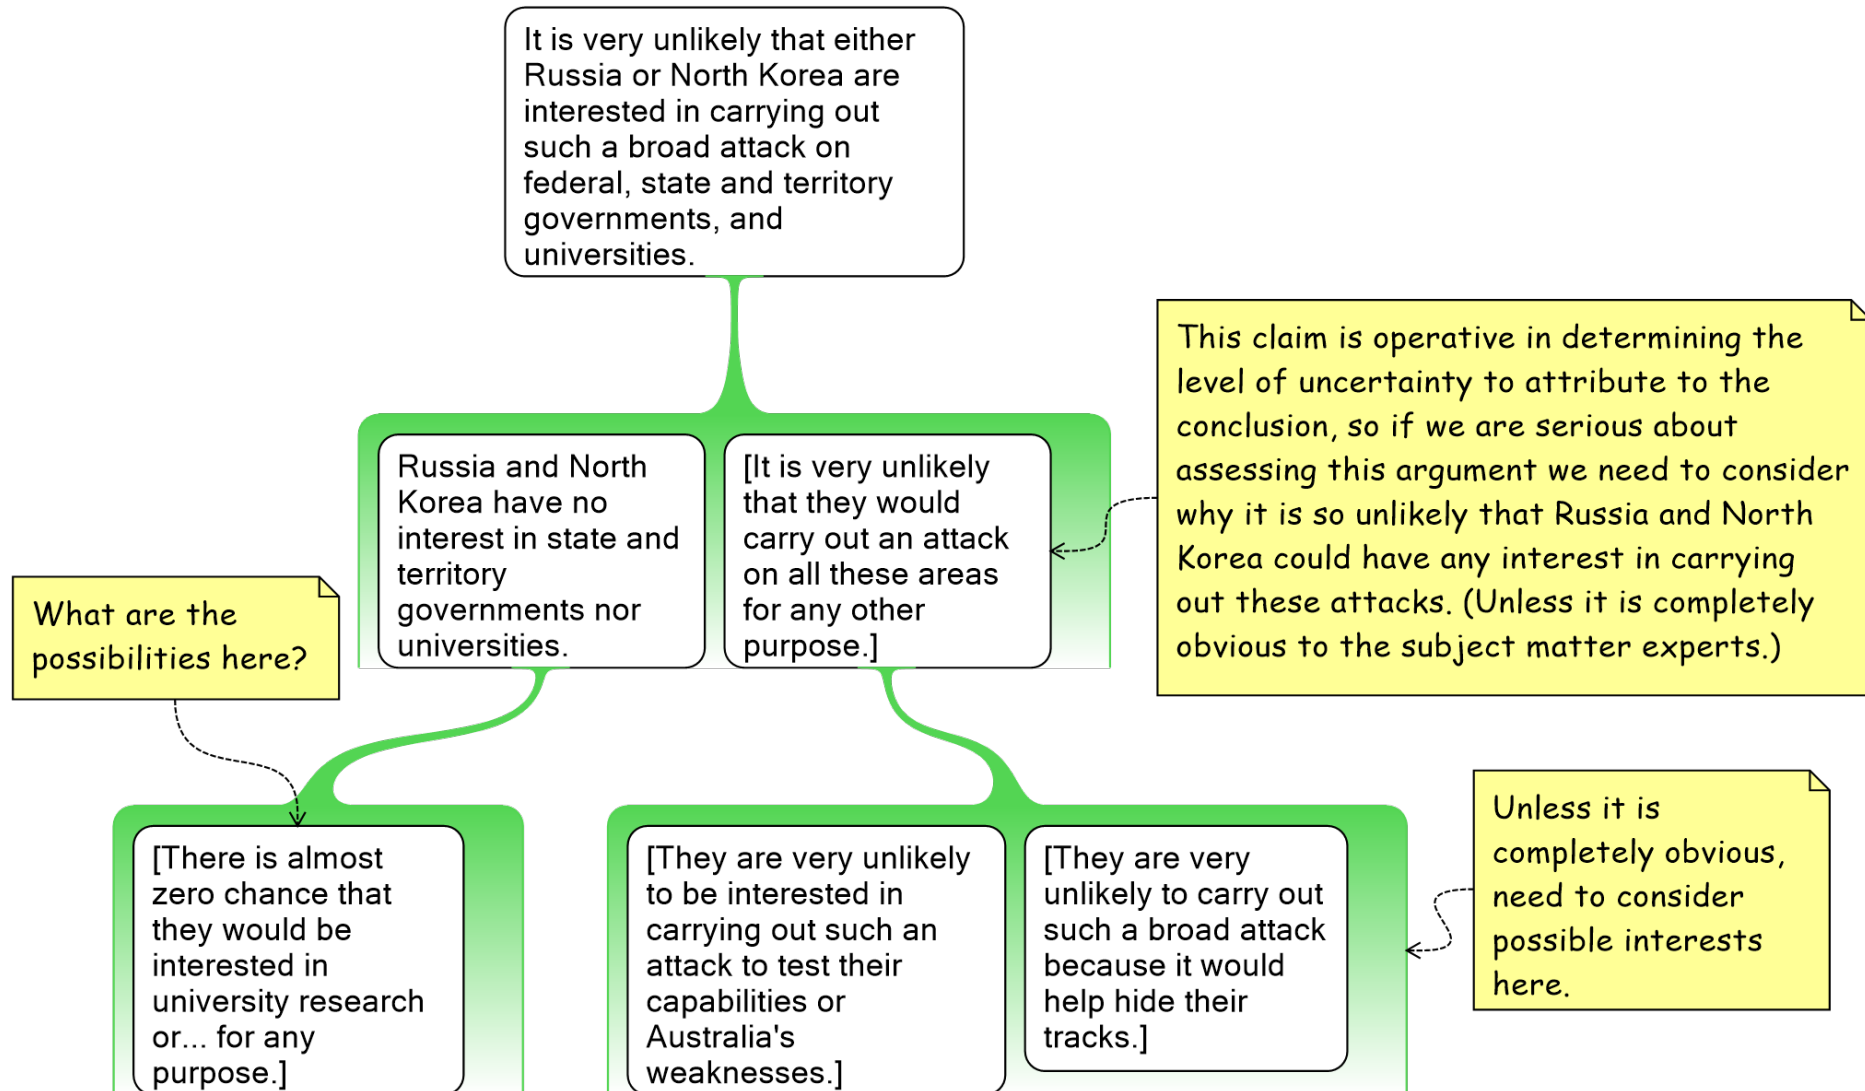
It is very unlikely that either Russia or North Korea are interested in carrying out such a broad attack on federal, state and territory governments, and universities.

Russia and North Korea have no interest in state and territory governments nor universities.

[It is very unlikely that they would carry out an attack on all these areas for any other purpose.]

This claim is operative in determining the level of uncertainty to attribute to the conclusion, so if we are serious about assessing this argument we need to consider why it is so unlikely that Russia and North Korea could have any interest in carrying out these attacks. (Unless it is completely obvious to the subject matter experts.)

What are the possibilities here?

[There is almost zero chance that they would be interested in university research or... for any purpose.]

[They are very unlikely to be interested in carrying out such an attack to test their capabilities or Australia's weaknesses.]

[They are very unlikely to carry out such a broad attack because it would help hide their tracks.]

Unless it is completely obvious, need to consider possible interests here.